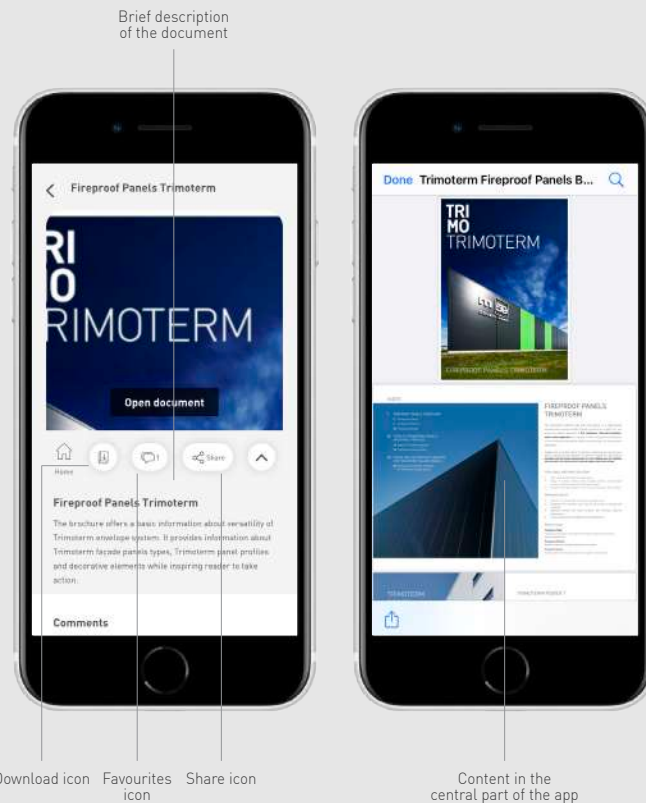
Brief description of the document

Fireproof Panels Trimoterm

RI
O
RIMOTERM

Open document

Home

1

Share

Fireproof Panels Trimoterm

The brochure offers a basic information about versatility of Trimoterm envelope system. It provides information about Trimoterm facade panels types, Trimoterm panel profiles and decorative elements while inspiring reader to take action.

Comments

Done Trimoterm Fireproof Panels B...

TRI
MO
TRIMOTERM

FIREPROOF PANELS TRIMOTERM

FIREPROOF PANELS TRIMOTERM

TRIMOTERM

Download icon Favourites icon Share icon

Content in the central part of the app